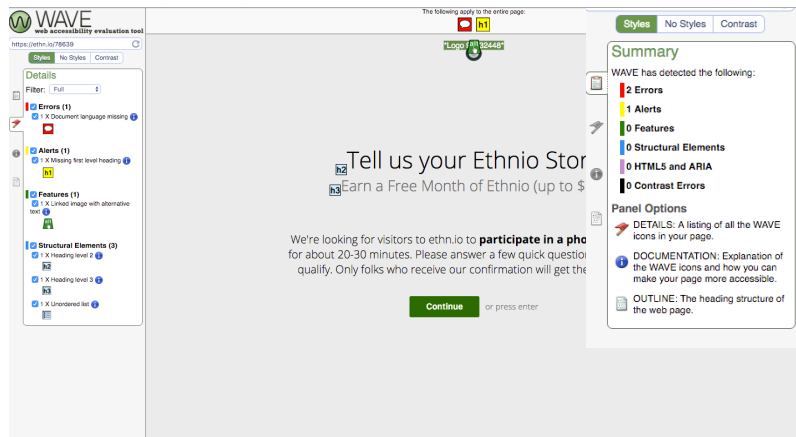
WAVE
web accessibility evaluation tool

https://ethn.io/78639

Styles | No Styles | Contrast

Details

Filter: Full

Errors (1)
1 X Document language missing

Alerts (1)
1 X Missing first level heading
h1

Features (1)
1 X Linked image with alternative text

Structural Elements (3)
1 X Heading level 2
h2
1 X Heading level 3
h3
1 X Unordered list

The following apply to the entire page:
h1

"Logo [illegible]32448"

h2 Tell us your Ethnio Stor
h3 Earn a Free Month of Ethnio (up to $

We're looking for visitors to ethn.io to **participate in a pho** for about 20-30 minutes. Please answer a few quick question qualify. Only folks who receive our confirmation will get the

Continue or press enter

Styles | No Styles | Contrast

Summary

WAVE has detected the following:

2 Errors
1 Alerts
0 Features
0 Structural Elements
0 HTML5 and ARIA
0 Contrast Errors

Panel Options

DETAILS: A listing of all the WAVE icons in your page.

DOCUMENTATION: Explanation of the WAVE icons and how you can make your page more accessible.

OUTLINE: The heading structure of the web page.